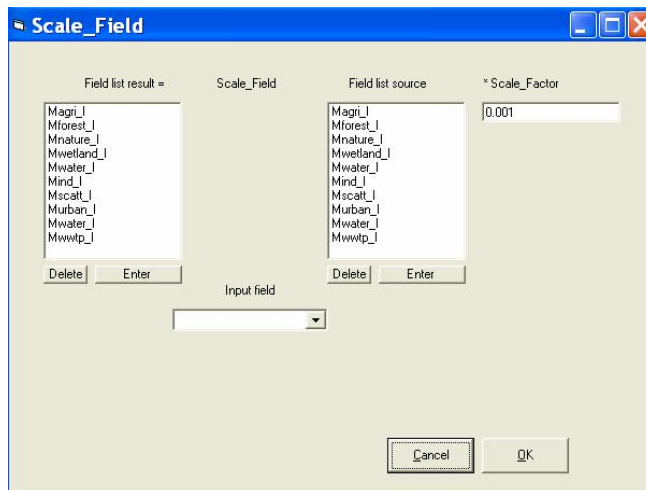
Scale_Field

Field list result =

Magri_l
Mforest_l
Mnature_l
Mwetland_l
Mwater_l
Mind_l
Mscatt_l
Murban_l
Mwater_l
Mwwtp_l

Delete Enter

Scale_Field

Input field

Field list source

Magri_l
Mforest_l
Mnature_l
Mwetland_l
Mwater_l
Mind_l
Mscatt_l
Murban_l
Mwater_l
Mwwtp_l

Delete Enter

* Scale_Factor

0.001

Cancel OK